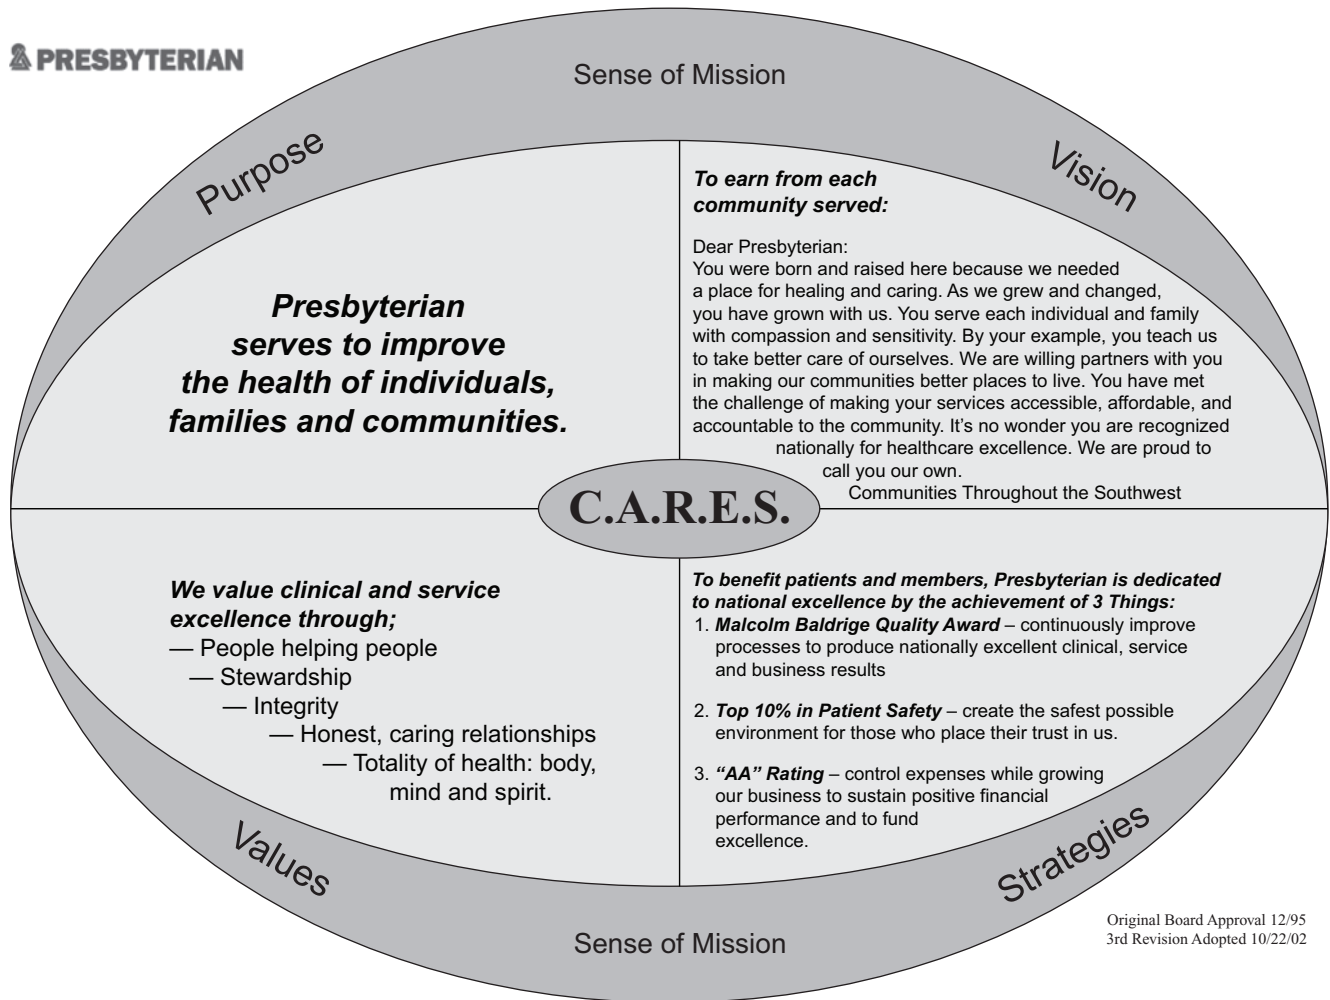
PRESBYTERIAN

Sense of Mission

Purpose

Vision

Presbyterian serves to improve the health of individuals, families and communities.

To earn from each community served:

Dear Presbyterian:
You were born and raised here because we needed a place for healing and caring. As we grew and changed, you have grown with us. You serve each individual and family with compassion and sensitivity. By your example, you teach us to take better care of ourselves. We are willing partners with you in making our communities better places to live. You have met the challenge of making your services accessible, affordable, and accountable to the community. It's no wonder you are recognized nationally for healthcare excellence. We are proud to call you our own.
Communities Throughout the Southwest

C.A.R.E.S.

We value clinical and service excellence through;
— People helping people
— Stewardship
— Integrity
— Honest, caring relationships
— Totality of health: body, mind and spirit.

To benefit patients and members, Presbyterian is dedicated to national excellence by the achievement of 3 Things:
1. Malcolm Baldrige Quality Award – continuously improve processes to produce nationally excellent clinical, service and business results

2. Top 10% in Patient Safety – create the safest possible environment for those who place their trust in us.

3. "AA" Rating – control expenses while growing our business to sustain positive financial performance and to fund excellence.

Values

Strategies

Sense of Mission

Original Board Approval 12/95
3rd Revision Adopted 10/22/02